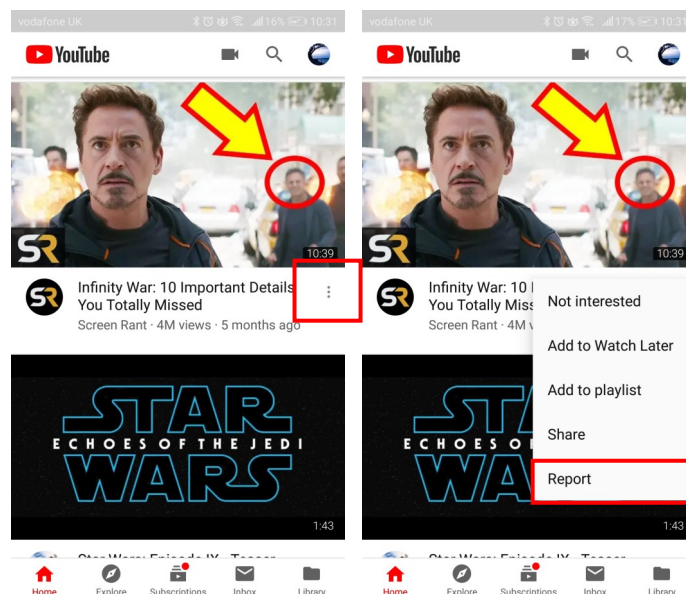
vodafone UK 16% 10:31

YouTube

SR 10:39

Infinity War: 10 Important Details You Totally Missed
Screen Rant · 4M views · 5 months ago

STAR
ECHOES OF THE JEDI
WARS
1:43

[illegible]

Home Explore Subscriptions Inbox Library

vodafone UK 17% 10:31

YouTube

SR 10:39

Infinity War: 10 I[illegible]
You Totally Miss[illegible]
Screen Rant · 4M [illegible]

Not interested
Add to Watch Later
Add to playlist
Share
Report

STA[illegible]
ECH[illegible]
WA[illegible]
1:43

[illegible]

Home Explore Subscriptions Inbox Library